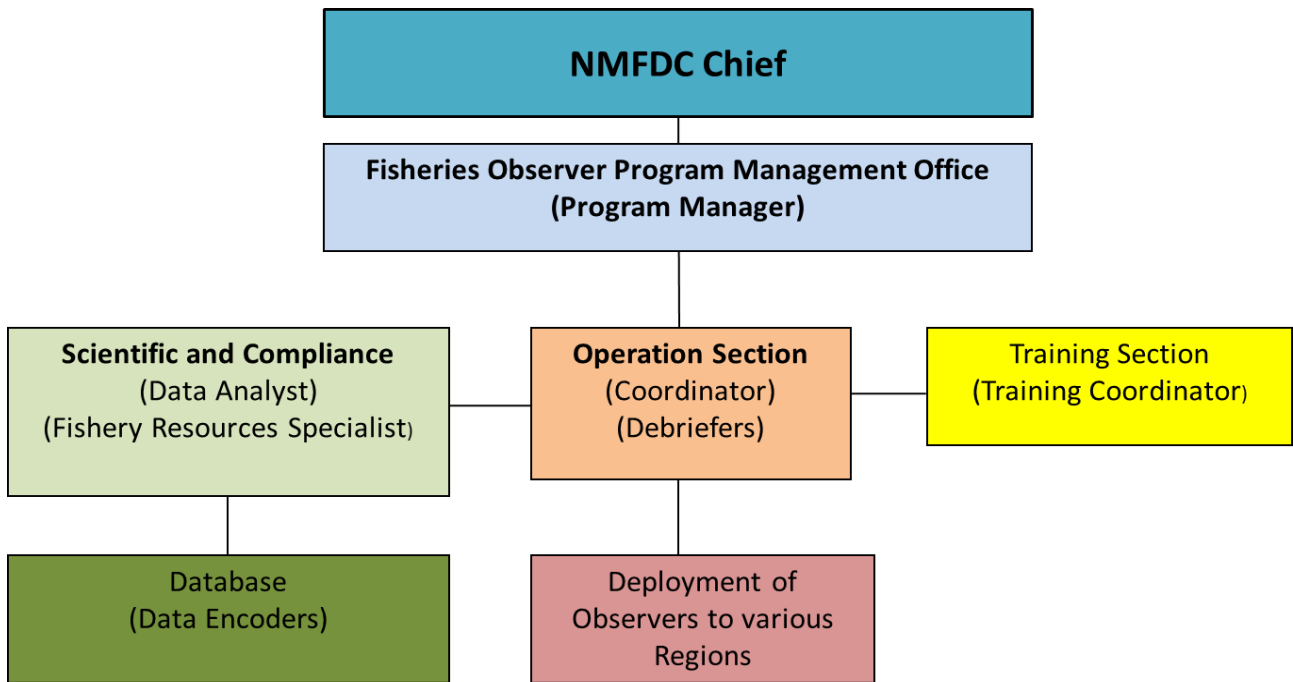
NMFDC Chief

Fisheries Observer Program Management Office
(Program Manager)

Scientific and Compliance
(Data Analyst)
(Fishery Resources Specialist)

Operation Section
(Coordinator)
(Debriefers)

Training Section
(Training Coordinator)

Database
(Data Encoders)

Deployment of Observers to various Regions